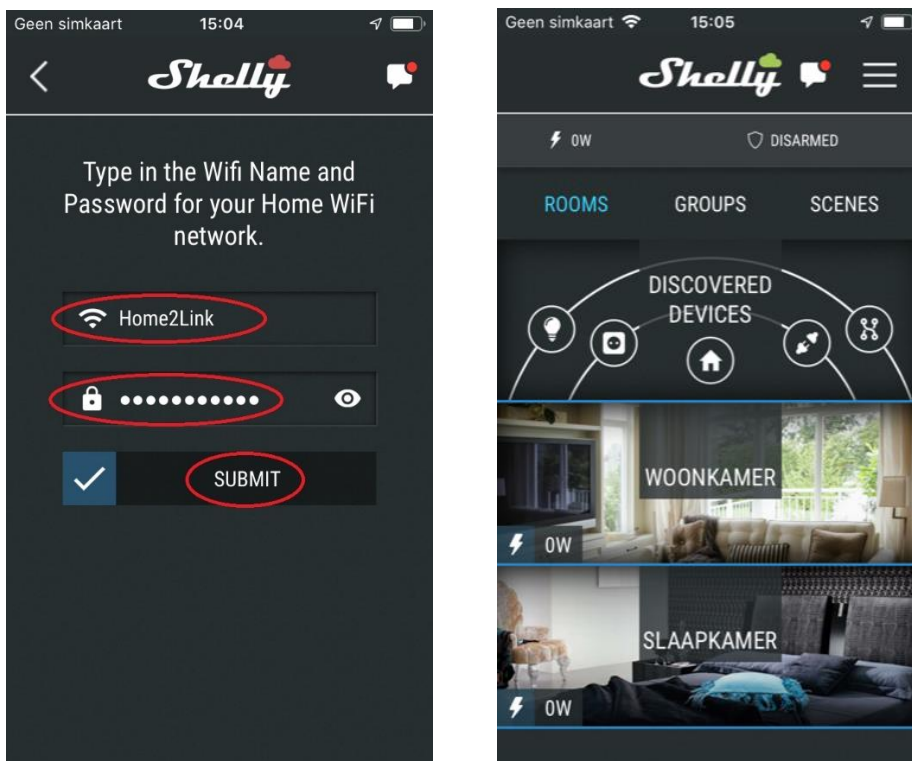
Geen simkaart 15:04

Shelly

Type in the Wifi Name and Password for your Home WiFi network.

Home2Link

•••••••••••

SUBMIT

Geen simkaart 15:05

Shelly

0W

DISARMED

ROOMS GROUPS SCENES

DISCOVERED DEVICES

WOONKAMER

0W

SLAAPKAMER

0W